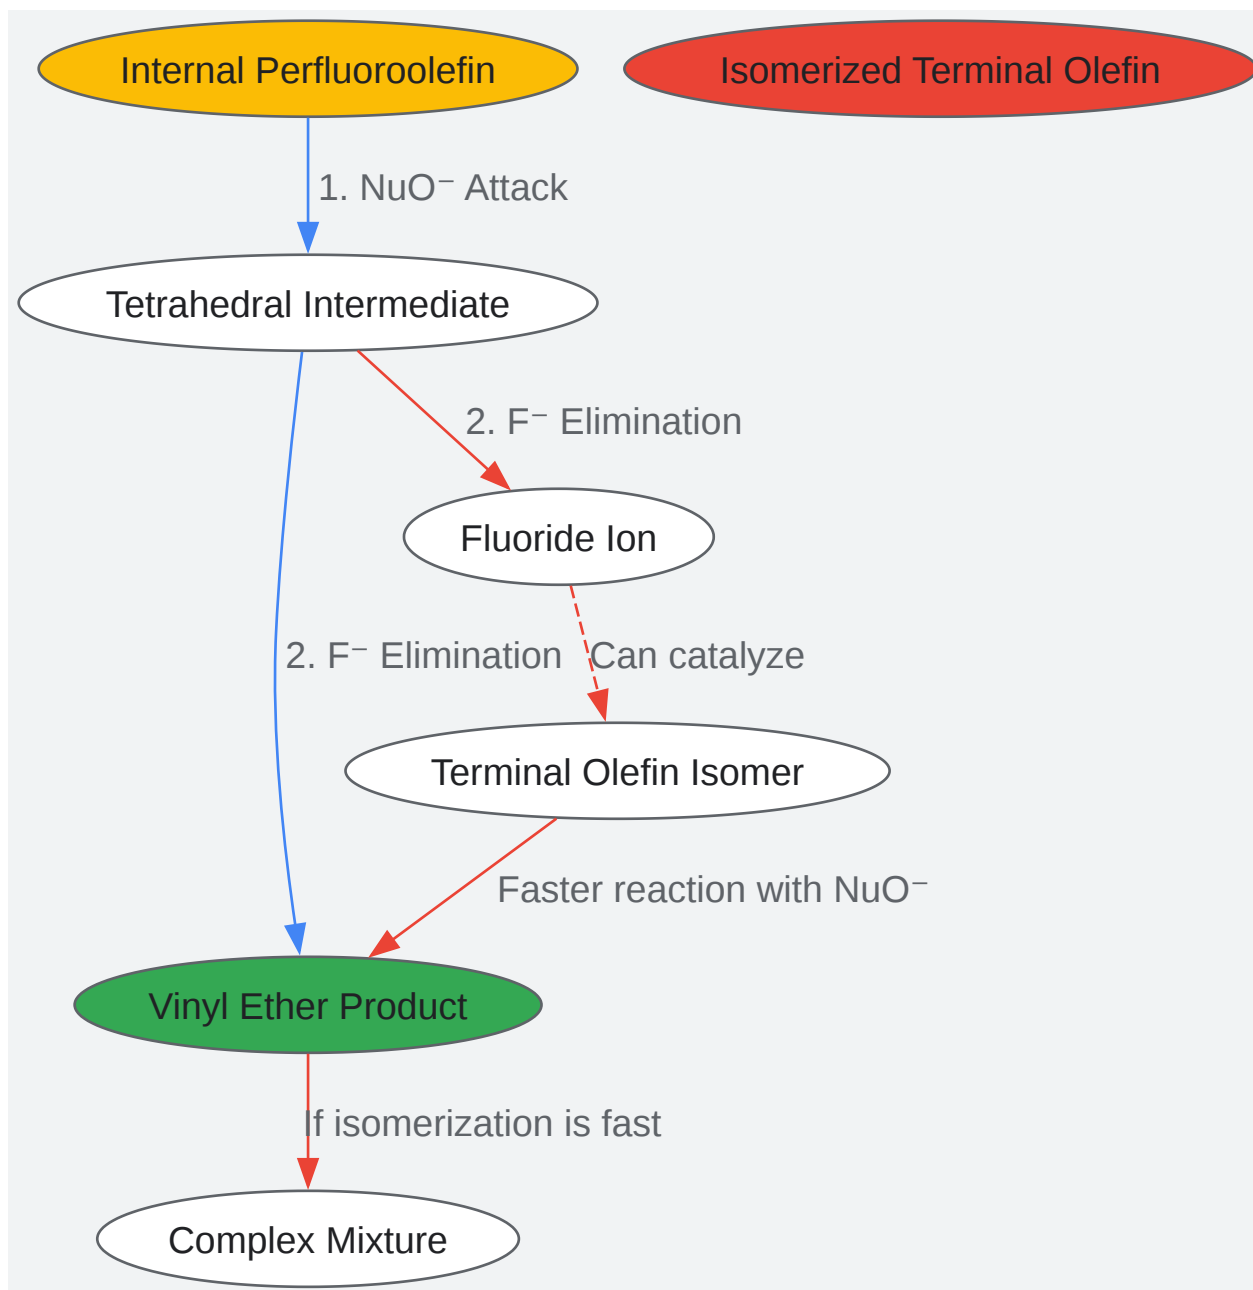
Internal Perfluoroolefin

Isomerized Terminal Olefin

1. NuO⁻ Attack

Tetrahedral Intermediate

2. F⁻ Elimination

Fluoride Ion

2. F⁻ Elimination

Can catalyze

Terminal Olefin Isomer

Faster reaction with NuO⁻

Vinyl Ether Product

If isomerization is fast

Complex Mixture